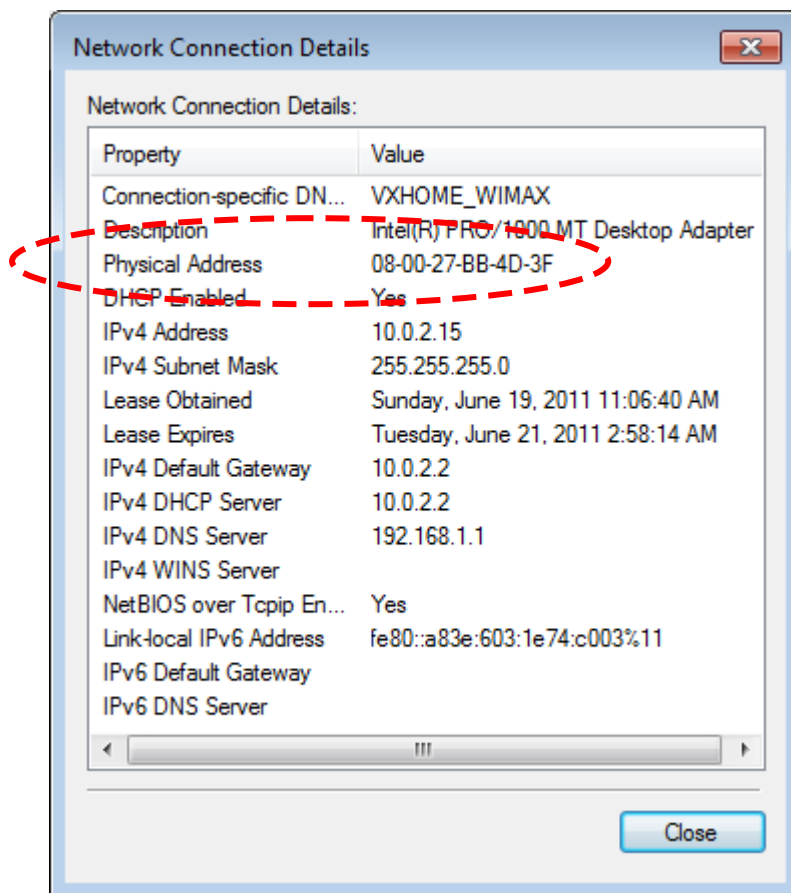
Network Connection Details

Network Connection Details:

| Property | Value |
|---|---|
| Connection-specific DN... | VXHOME_WIMAX |
| Description | Intel(R) PRO/1000 MT Desktop Adapter |
| Physical Address | 08-00-27-BB-4D-3F |
| DHCP Enabled | Yes |
| IPv4 Address | 10.0.2.15 |
| IPv4 Subnet Mask | 255.255.255.0 |
| Lease Obtained | Sunday, June 19, 2011 11:06:40 AM |
| Lease Expires | Tuesday, June 21, 2011 2:58:14 AM |
| IPv4 Default Gateway | 10.0.2.2 |
| IPv4 DHCP Server | 10.0.2.2 |
| IPv4 DNS Server | 192.168.1.1 |
| IPv4 WINS Server | |
| NetBIOS over Tcpip En... | Yes |
| Link-local IPv6 Address | fe80::a83e:603:1e74:c003%11 |
| IPv6 Default Gateway | |
| IPv6 DNS Server | |

Close